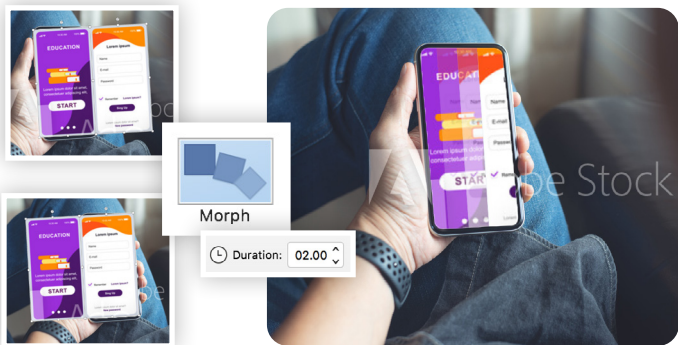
EDUCATION

Lorem ipsum

Name

E-mail

Password

Lorem ipsum dolor sit amet, consectetuer adipiscing elit.

START

Remember

Sign Up

EDUCATION

Lorem ipsum

START

Morph

Duration: 02.00

EDUCAT

Name

E-mail

Passw

Lorem ipsum dolor sit amet, consectetuer adipiscing elit.

STAR

Name

Adobe Stock